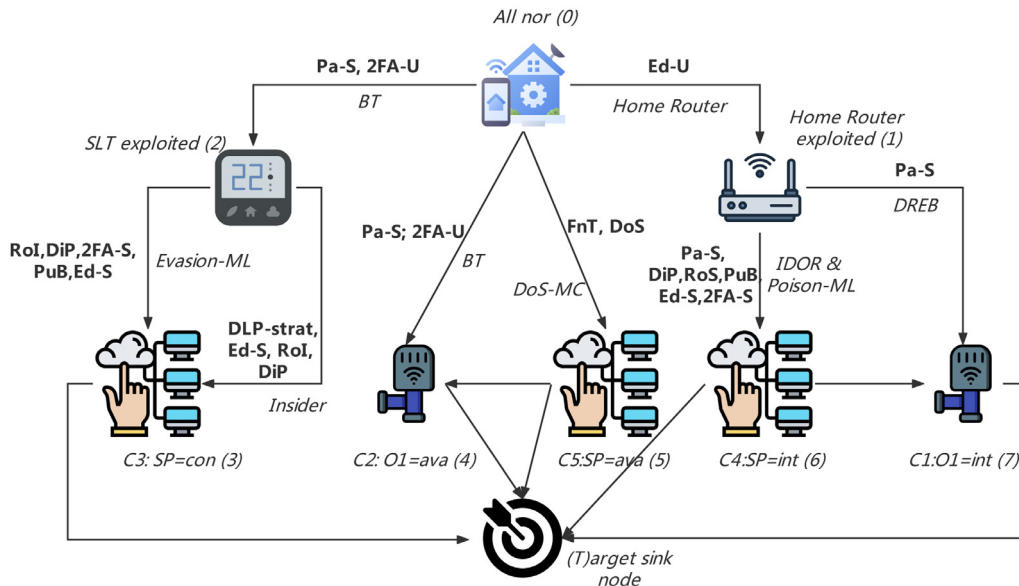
All nor (0)

Pa-S, 2FA-U

BT

Ed-U

Home Router

SLT exploited (2)

22

Home Router exploited (1)

Pa-S

DREB

RoI,DiP,2FA-S, PuB,Ed-S

Evasion-ML

Pa-S; 2FA-U

BT

FnT, DoS

DoS-MC

Pa-S, DiP,RoS,PuB, Ed-S,2FA-S

IDOR & Poison-ML

DLP-strat, Ed-S, RoI, DiP

Insider

C3: SP=con (3)

C2: O1=ava (4)

C5:SP=ava (5)

C4:SP=int (6)

C1:O1=int (7)

(T)arget sink node